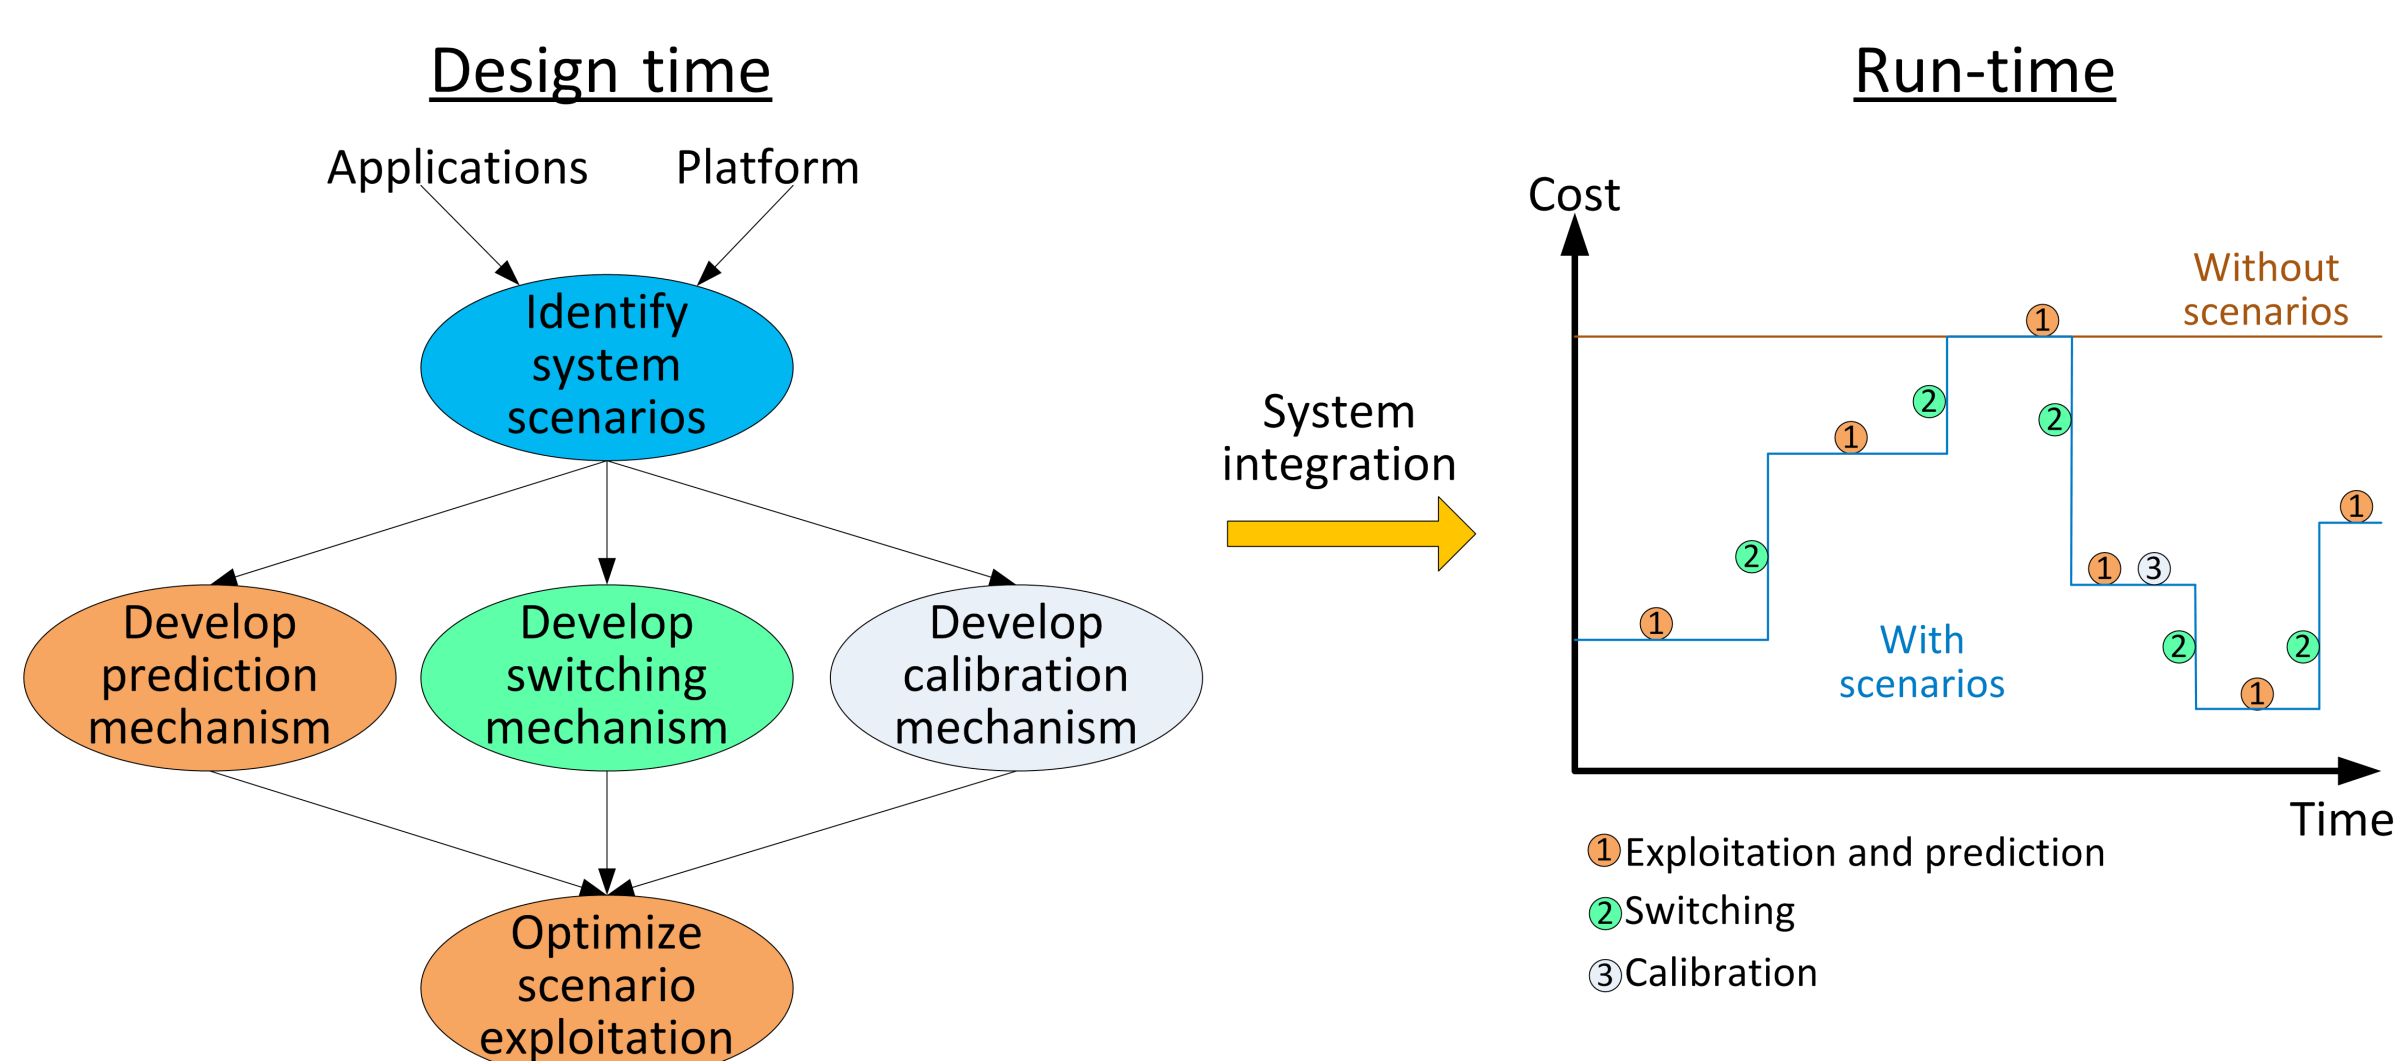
Design time

Applications Platform

Identify system scenarios

Develop prediction mechanism

Develop switching mechanism

Develop calibration mechanism

Optimize scenario exploitation

System integration

Run-time

Cost

Without scenarios

1

2

1

2

2

1

3

2

1

2

1

2

1

With scenarios

Time

1 Exploitation and prediction

2 Switching

3 Calibration